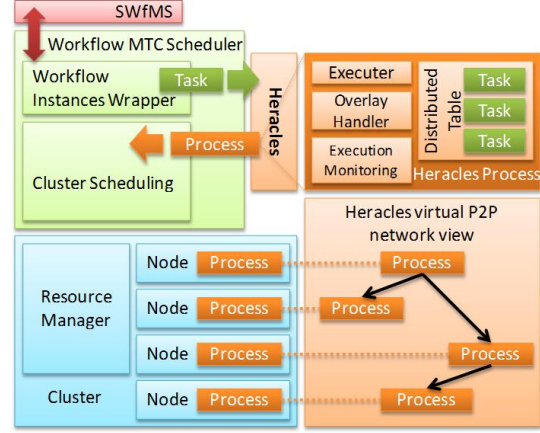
SWfMS

Workflow MTC Scheduler

Workflow Instances Wrapper

Task

Process

Cluster Scheduling

Heracles

Executer

Overlay Handler

Execution Monitoring

Distributed Table

Task

Task

Task

Heracles Process

Heracles virtual P2P network view

Resource Manager

Cluster

Node

Process

Node

Process

Node

Process

Node

Process

Process

Process

Process

Process